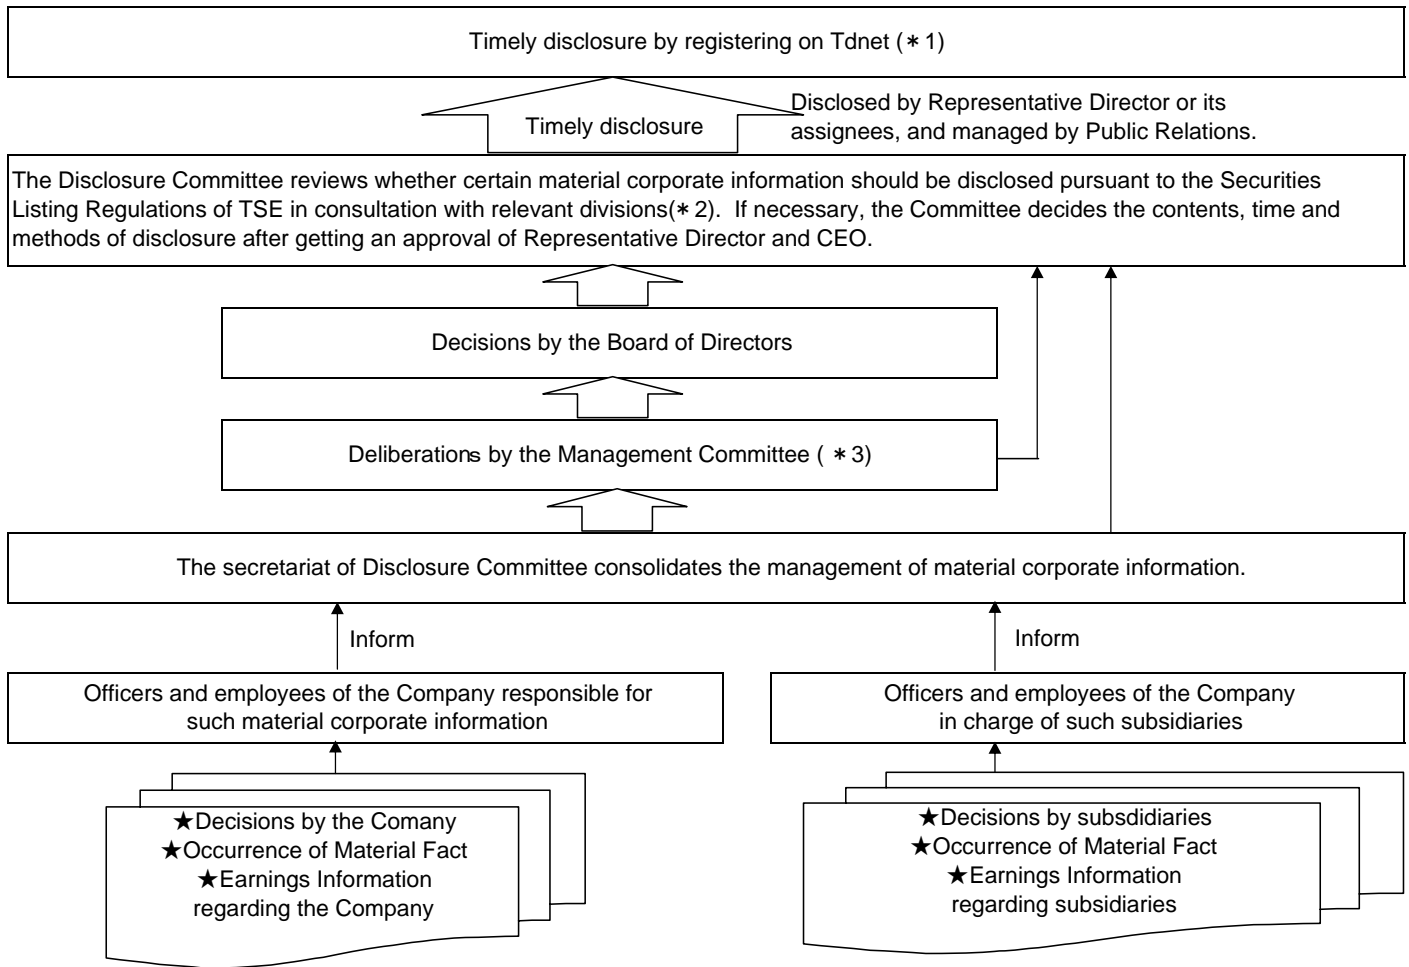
Timely disclosure by registering on Tdnet (＊1)

Timely disclosure

Disclosed by Representative Director or its assignees, and managed by Public Relations.

The Disclosure Committee reviews whether certain material corporate information should be disclosed pursuant to the Securities Listing Regulations of TSE in consultation with relevant divisions(＊2). If necessary, the Committee decides the contents, time and methods of disclosure after getting an approval of Representative Director and CEO.

Decisions by the Board of Directors

Deliberations by the Management Committee ( ＊3)

The secretariat of Disclosure Committee consolidates the management of material corporate information.

Inform

Inform

Officers and employees of the Company responsible for such material corporate information

Officers and employees of the Company in charge of such subsidiaries

★Decisions by the Comany
★Occurrence of Material Fact
★Earnings Information regarding the Company

★Decisions by subsdidiaries
★Occurrence of Material Fact
★Earnings Information regarding subsidiaries